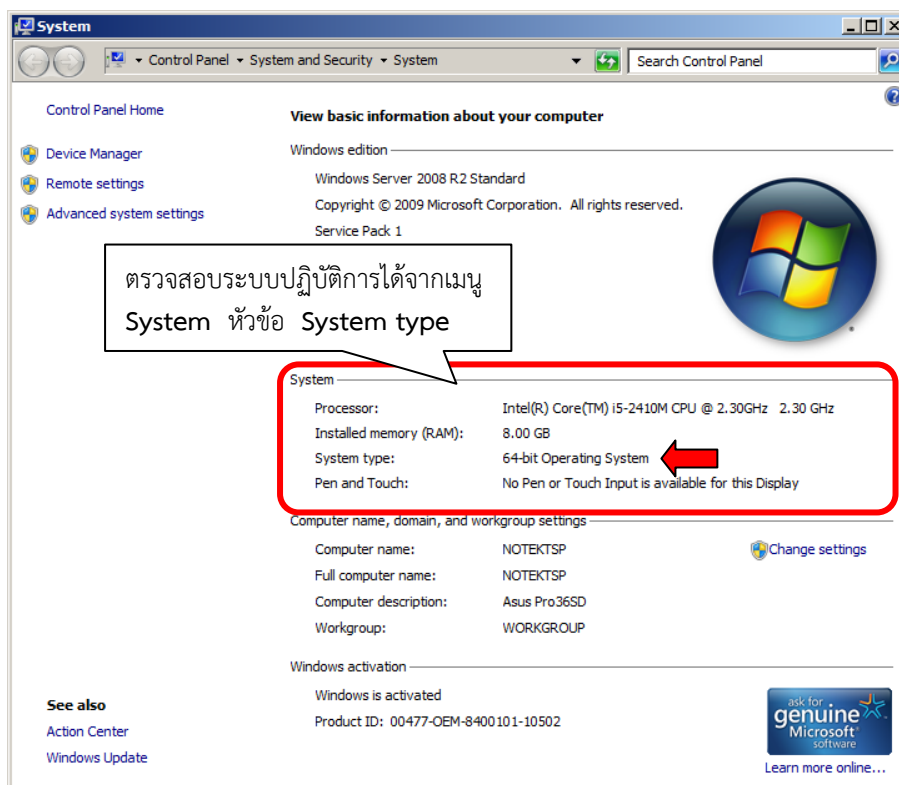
System

Control Panel ▸ System and Security ▸ System

Search Control Panel

Control Panel Home

Device Manager

Remote settings

Advanced system settings

View basic information about your computer

Windows edition

Windows Server 2008 R2 Standard

Copyright © 2009 Microsoft Corporation. All rights reserved.

Service Pack 1

ตรวจสอบระบบปฏิบัติการได้จากเมนู System หัวข้อ System type

System

| Processor: | Intel(R) Core(TM) i5-2410M CPU @ 2.30GHz 2.30 GHz |
|---|---|
| Installed memory (RAM): | 8.00 GB |
| System type: | 64-bit Operating System |
| Pen and Touch: | No Pen or Touch Input is available for this Display |

Computer name, domain, and workgroup settings

| Computer name: | NOTEKTSP |
|---|---|
| Full computer name: | NOTEKTSP |
| Computer description: | Asus Pro36SD |
| Workgroup: | WORKGROUP |

Change settings

Windows activation

Windows is activated

Product ID: 00477-OEM-8400101-10502

ask for genuine Microsoft software

Learn more online...

See also

Action Center

Windows Update